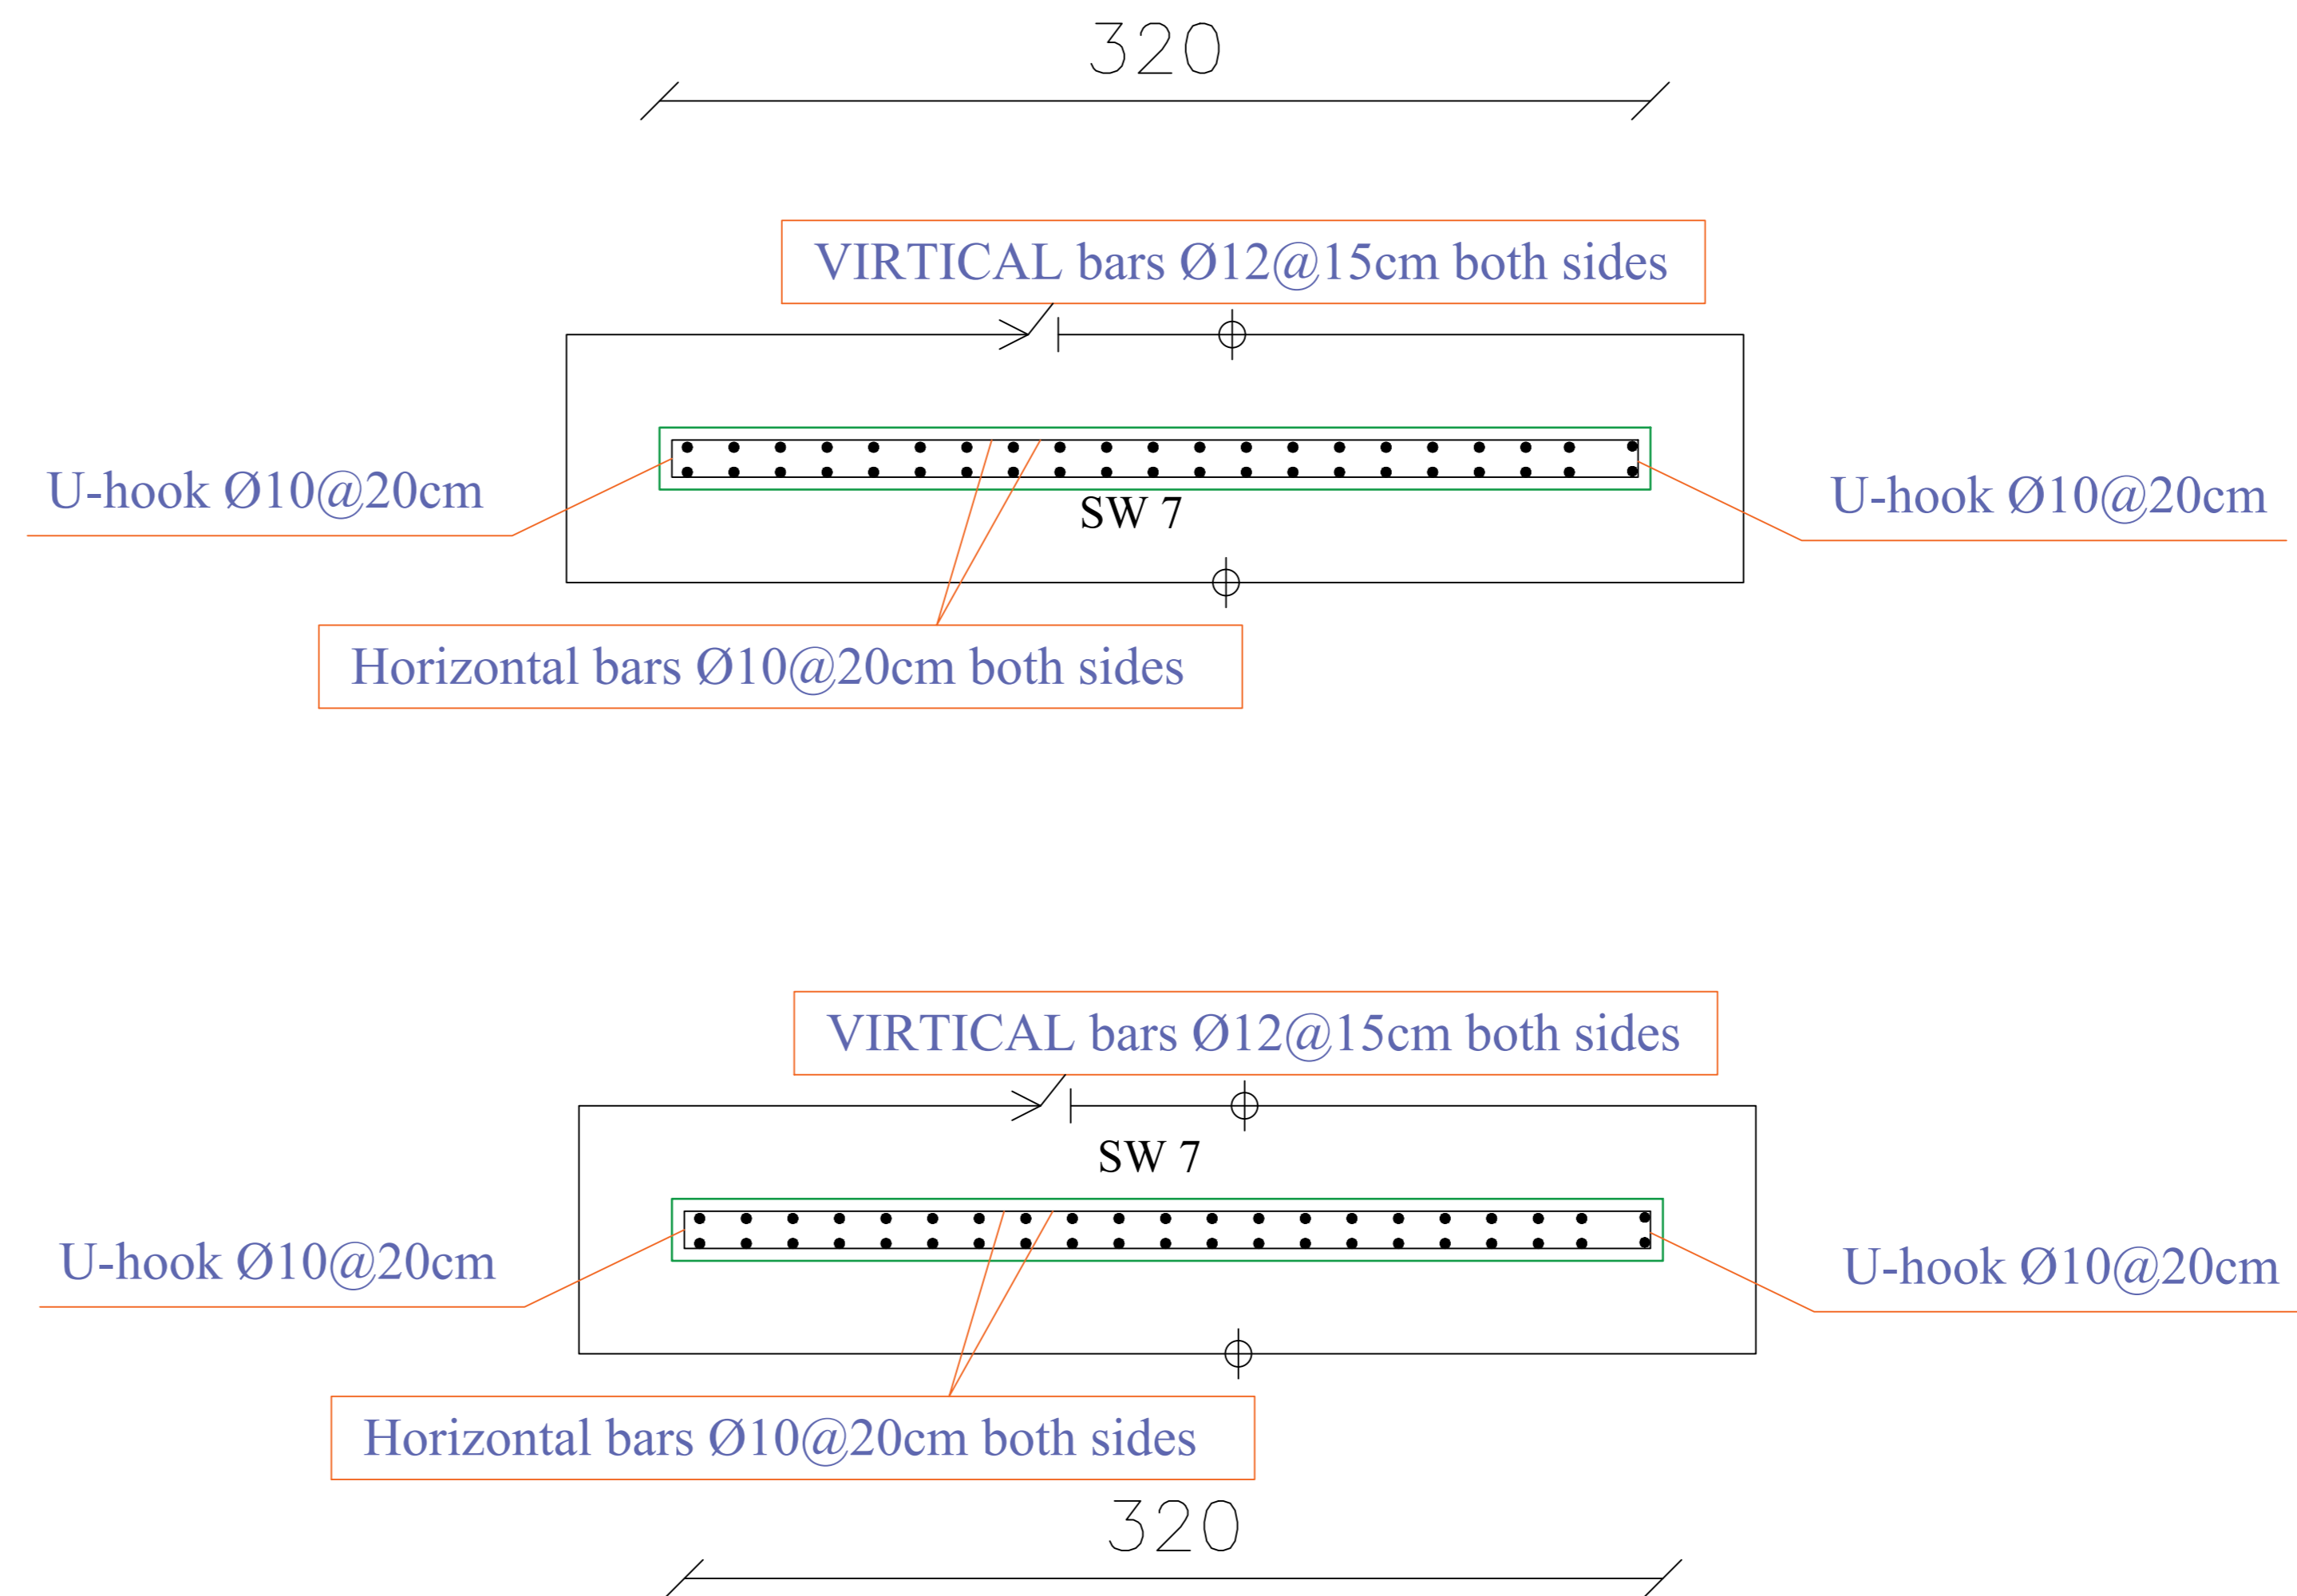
320

VIRTICAL bars Ø12@15cm both sides

U-hook Ø10@20cm

U-hook Ø10@20cm

SW 7

Horizontal bars Ø10@20cm both sides

VIRTICAL bars Ø12@15cm both sides

SW 7

U-hook Ø10@20cm

U-hook Ø10@20cm

Horizontal bars Ø10@20cm both sides

320